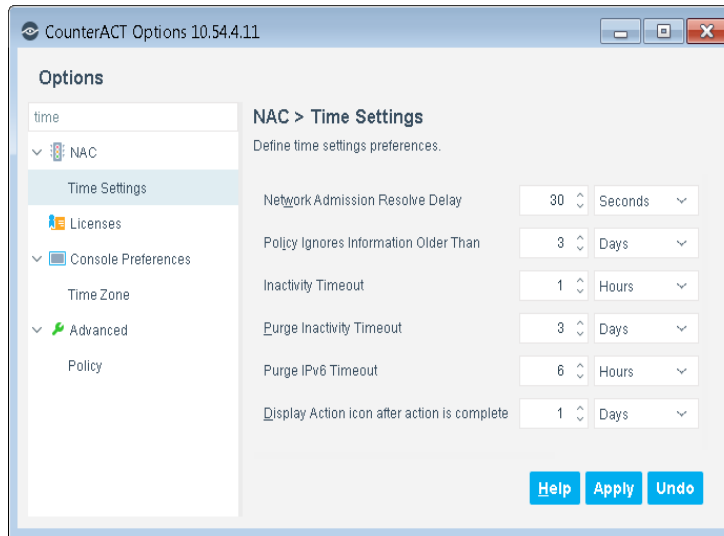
CounterACT Options 10.54.4.11

Options

time

NAC

Time Settings

Licenses

Console Preferences

Time Zone

Advanced

Policy

NAC > Time Settings

Define time settings preferences.

| | | |
|---|---|---|
| Network Admission Resolve Delay | 30 | Seconds |
| Policy Ignores Information Older Than | 3 | Days |
| Inactivity Timeout | 1 | Hours |
| Purge Inactivity Timeout | 3 | Days |
| Purge IPv6 Timeout | 6 | Hours |
| Display Action icon after action is complete | 1 | Days |

Help Apply Undo